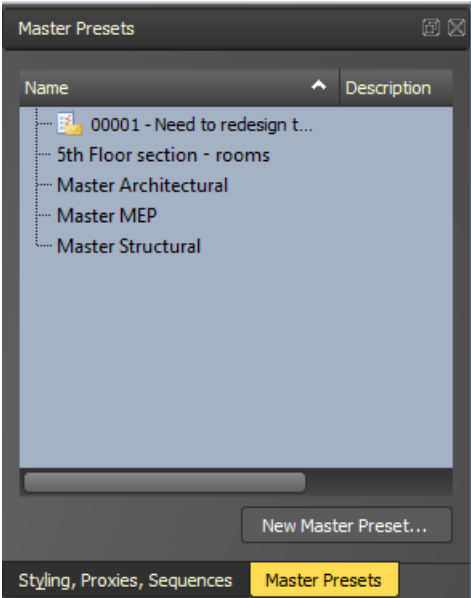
Master Presets

| Name | Description |
|---|---|
| 00001 - Need to redesign t... | |
| 5th Floor section - rooms | |
| Master Architectural | |
| Master MEP | |
| Master Structural | |

New Master Preset...

Styling, Proxies, Sequences
Master Presets